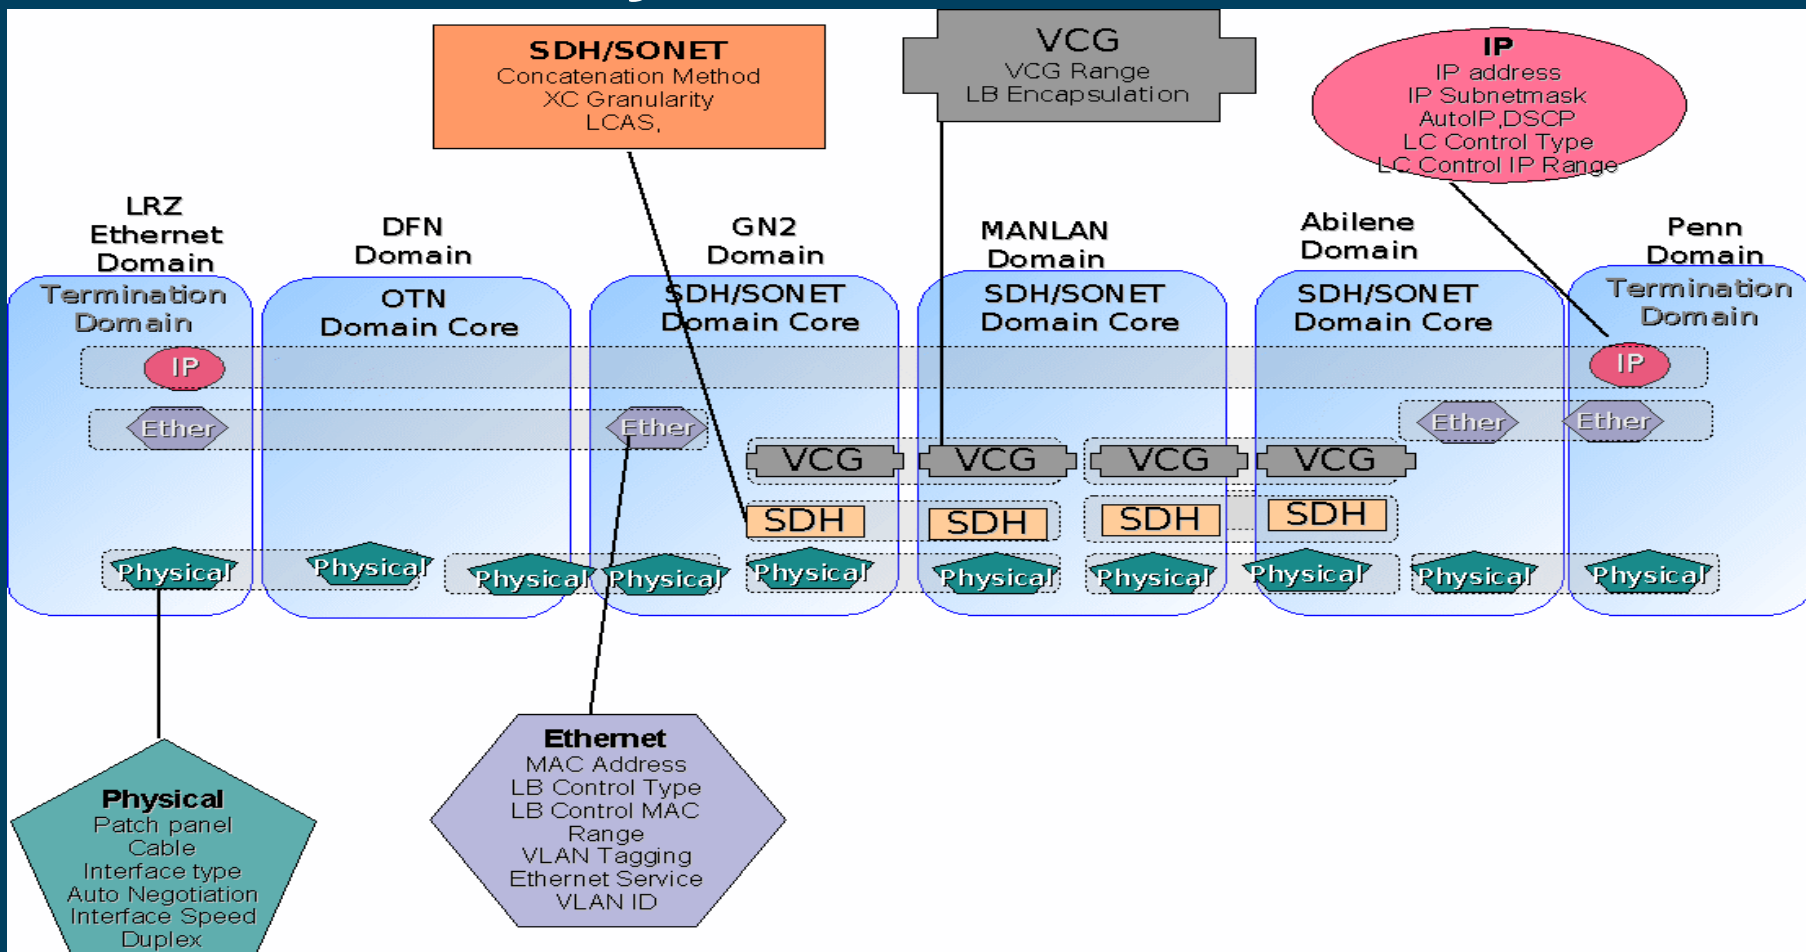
SDH/SONET
Concatenation Method
XC Granularity
LCAS,

VCG
VCG Range
LB Encapsulation

IP
IP address
IP Subnetmask
AutoIP,DSCP
LC Control Type
LC Control IP Range

LRZ Ethernet Domain

DFN Domain

GN2 Domain

MANLAN Domain

Abilene Domain

Penn Domain

Termination Domain

OTN Domain Core

SDH/SONET Domain Core

SDH/SONET Domain Core

SDH/SONET Domain Core

Termination Domain

IP

IP

Ether

Ether

Ether

Ether

VCG

VCG

VCG

VCG

SDH

SDH

SDH

SDH

Physical

Physical

Physical

Physical

Physical

Physical

Physical

Physical

Physical

Physical

Physical
Patch panel
Cable
Interface type
Auto Negotiation
Interface Speed
Duplex

Ethernet
MAC Address
LB Control Type
LB Control MAC Range
VLAN Tagging
Ethernet Service
VLAN ID